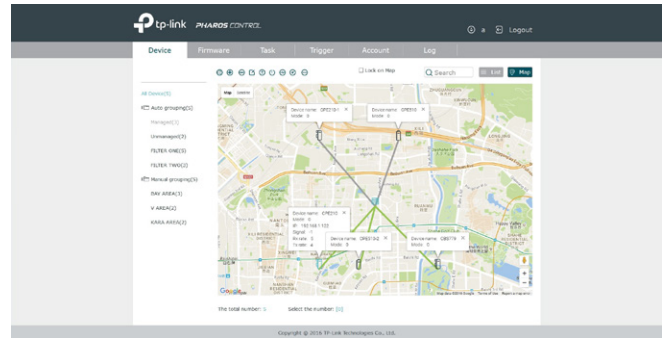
tp-link PHAROS CONTROL

a Logout

Device Firmware Task Trigger Account Log

Lock on Map Search List Map

All Device(5)
Auto grouping(5)
Managed(2)
Unmanaged(3)
FILTER ONE(3)
FILTER TWO(2)
Manual grouping(5)
BAY AREA(1)
V AREA(2)
KARA AREA(3)

Map Satellite

Device name: CPE210 Mode: 0

Device name: CPE510 Mode: 0

Device name: CPE210 Mode: 0 IP: 192.168.1.122 Signal: -1 Rx rate: 0 Tx rate: 0

Device name: CPE510 Mode: 3

Device name: CPE710 Mode: 0

Google

Map data ©2016 Google Terms of Use Report a map error

The total number: 5 Select the number: [0]

Copyright © 2016 TP-Link Technologies Co., Ltd.